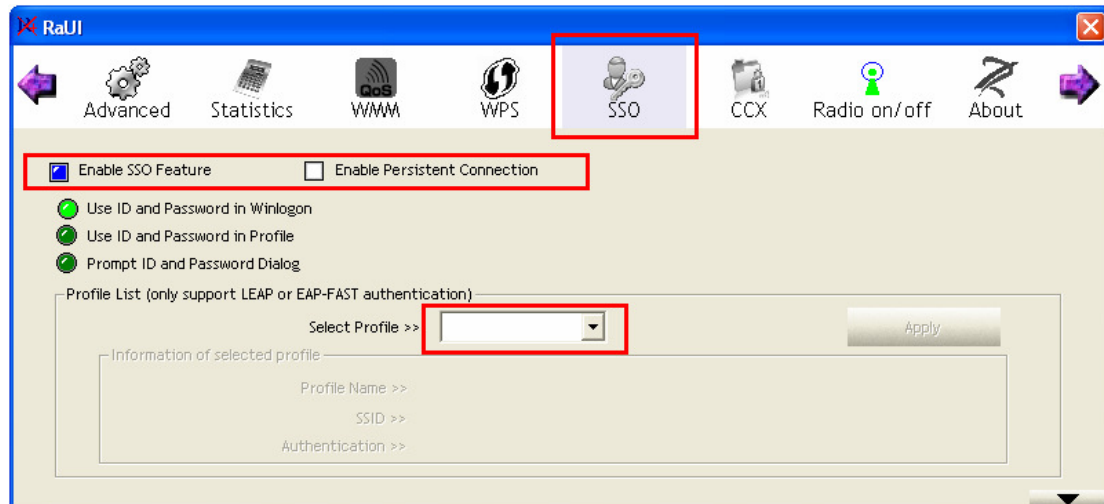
RaUI

Advanced Statistics QoS WMM WPS SSO CCX Radio on/off About

Enable SSO Feature
Enable Persistent Connection

Use ID and Password in Winlogon
Use ID and Password in Profile
Prompt ID and Password Dialog

Profile List (only support LEAP or EAP-FAST authentication)
Select Profile >>
Apply

Information of selected profile
Profile Name >>
SSID >>
Authentication >>